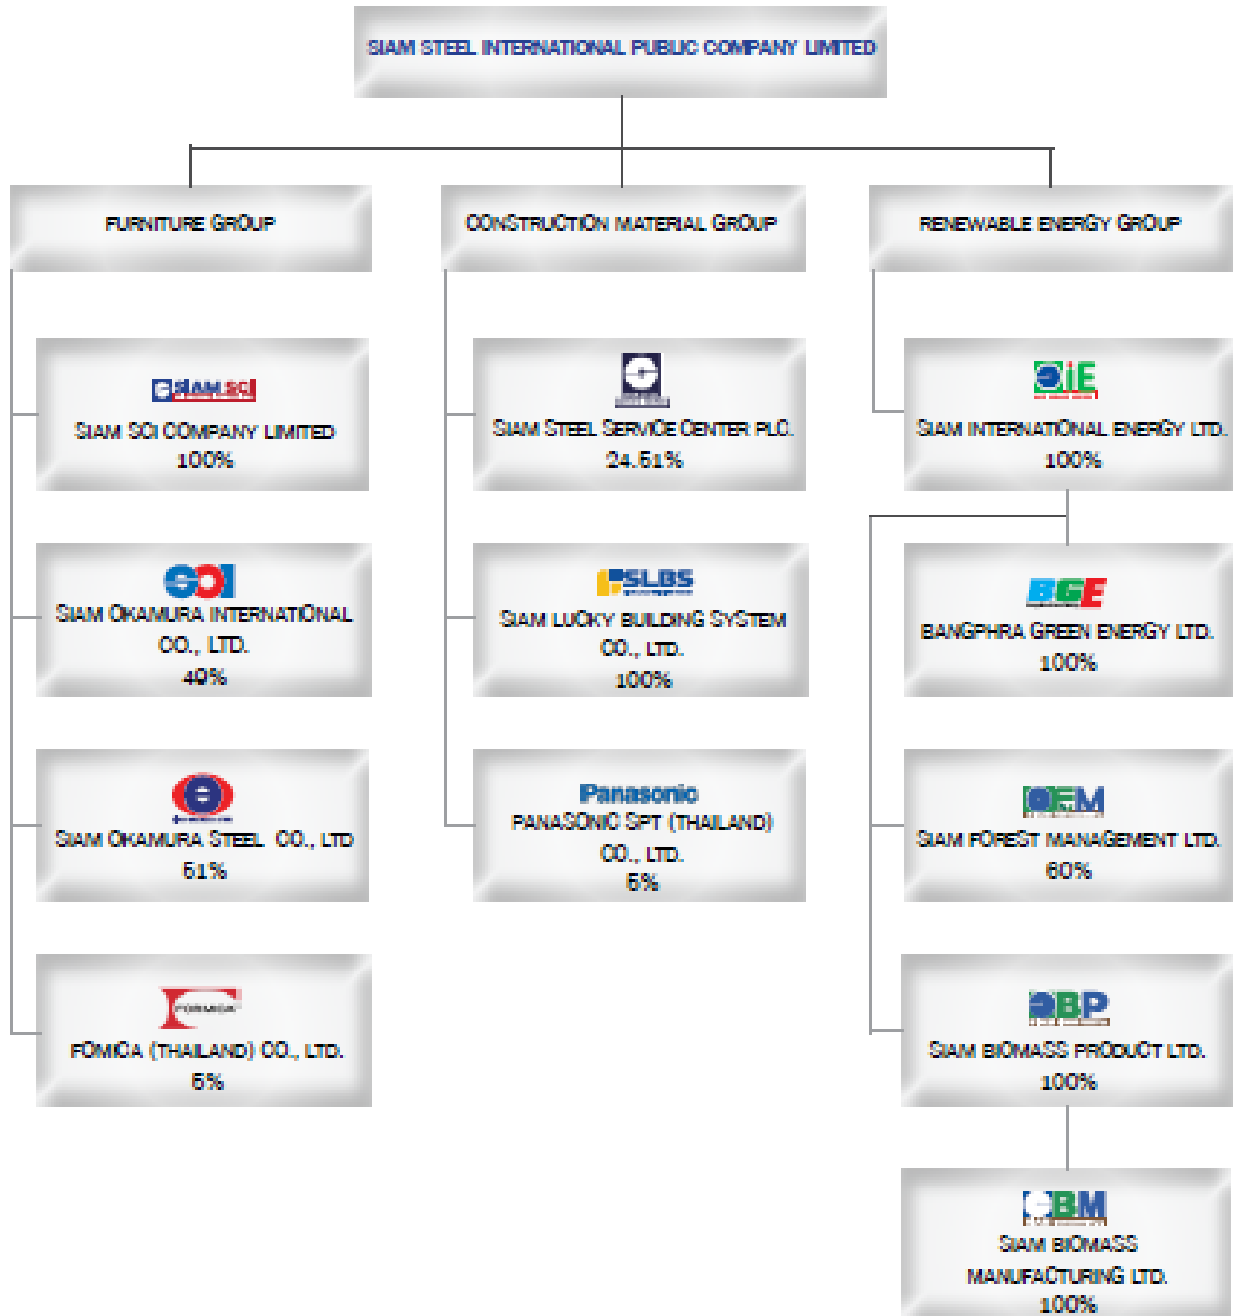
SIAM STEEL INTERNATIONAL PUBLIC COMPANY LIMITED

FURNITURE GROUP

CONSTRUCTION MATERIAL GROUP

RENEWABLE ENERGY GROUP

siam sci
SIAM SCI COMPANY LIMITED
100%

SOI
SIAM OKAMURA INTERNATIONAL CO., LTD.
49%

SIAM OKAMURA STEEL CO., LTD
51%

FORMICA
FOMICA (THAILAND) CO., LTD.
5%

SIAM STEEL SERVICE CENTER PLC.
24.51%

SLBS
SIAM LUCKY BUILDING SYSTEM CO., LTD.
100%

Panasonic
PANASONIC SPT (THAILAND) CO., LTD.
5%

SiE
SIAM INTERNATIONAL ENERGY LTD.
100%

BGE
BANGPHRA GREEN ENERGY LTD.
100%

SFM
SIAM FOREST MANAGEMENT LTD.
60%

SBP
SIAM BIOMASS PRODUCT LTD.
100%

SBM
SIAM BIOMASS MANUFACTURING LTD.
100%